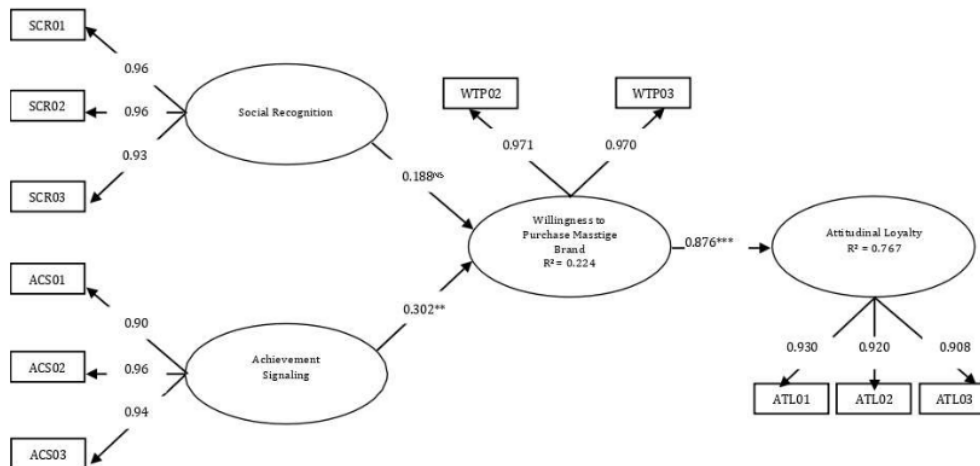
SCR01

0.96

SCR02

0.96

Social Recognition

0.93

SCR03

WTP02

WTP03

0.971

0.970

0.188$^{NS}$

Willingness to Purchase Masstige Brand R² = 0.224

0.876***

Attitudinal Loyalty R² = 0.767

ACS01

0.90

0.302**

ACS02

0.96

Achievement Signaling

0.94

ACS03

0.930

0.920

0.908

ATL01

ATL02

ATL03